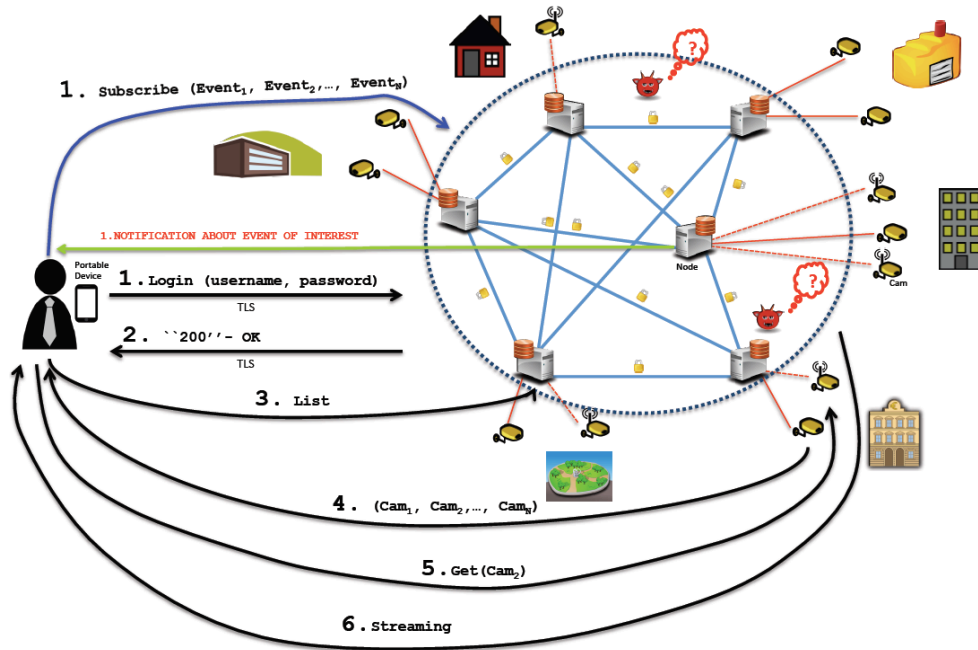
1. Subscribe (Event$_1$, Event$_2$,…, Event$_N$)

1.NOTIFICATION ABOUT EVENT OF INTEREST

Portable Device

1. Login (username, password)

TLS

2. ``200''- OK

TLS

3. List

4. (Cam$_1$, Cam$_2$,…, Cam$_N$)

5. Get(Cam$_2$)

6. Streaming

Node

Cam

?

?